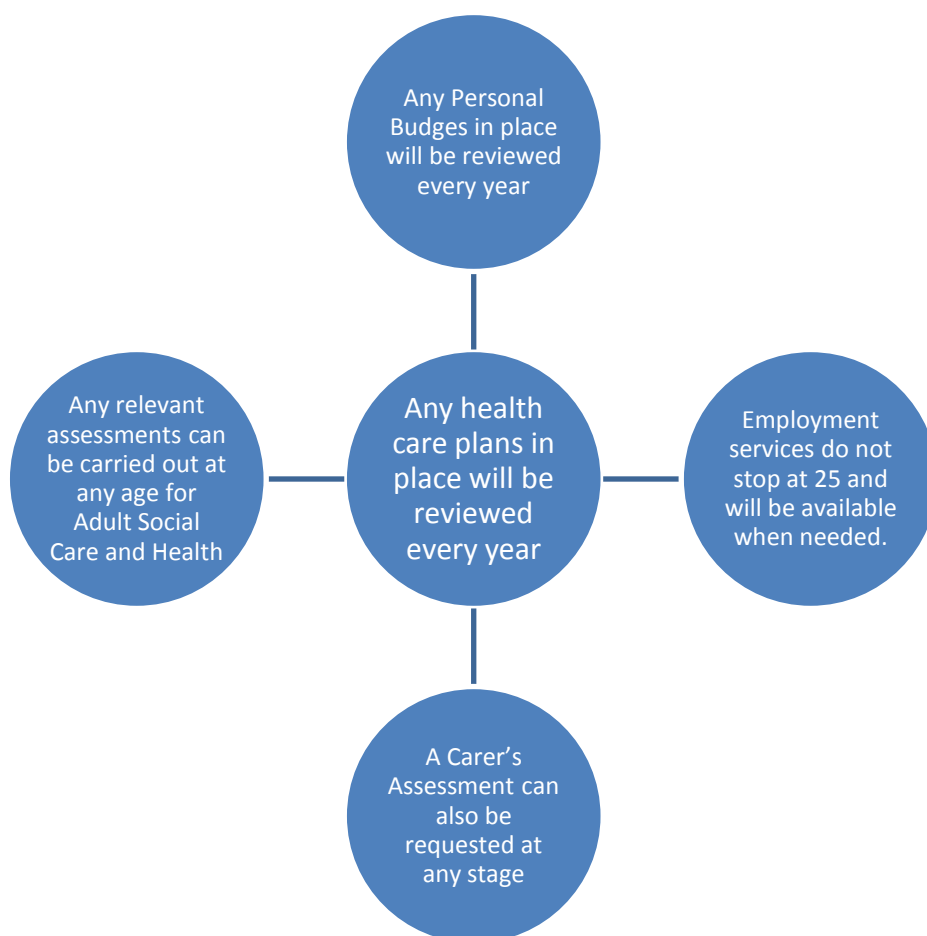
Any Personal Budges in place will be reviewed every year

Any relevant assessments can be carried out at any age for Adult Social Care and Health

Any health care plans in place will be reviewed every year

Employment services do not stop at 25 and will be available when needed.

A Carer's Assessment can also be requested at any stage